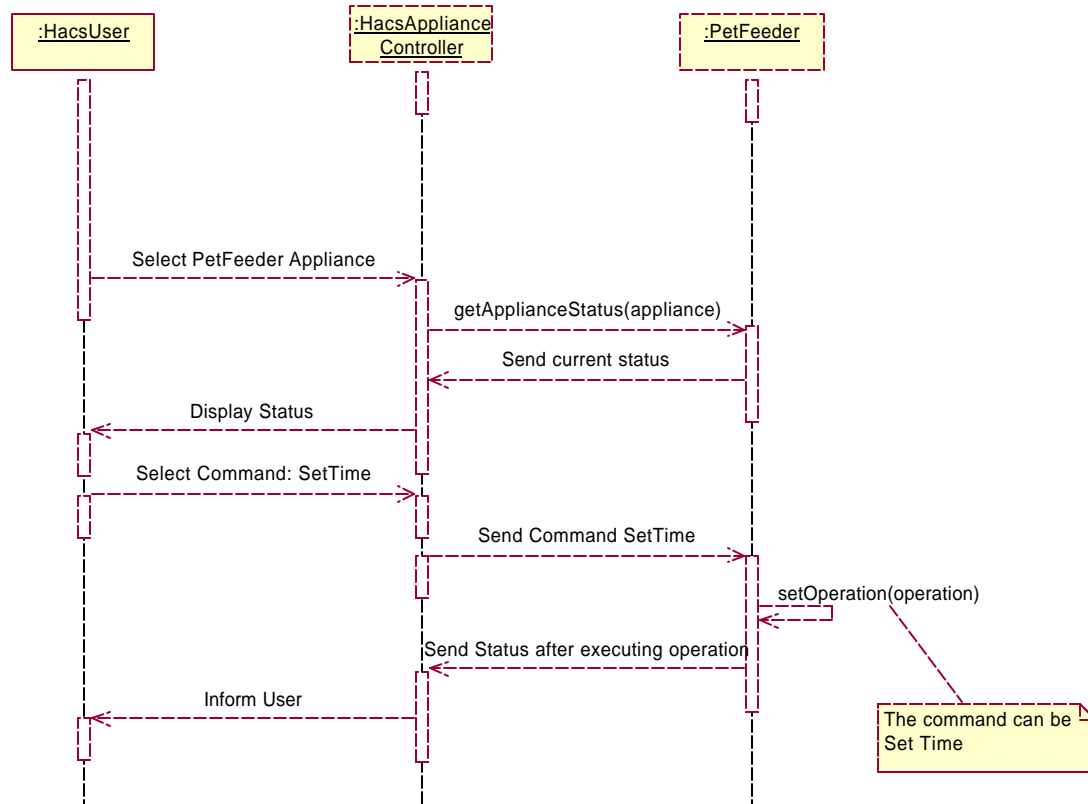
:HacsUser

:HacsAppliance Controller

:PetFeeder

Select PetFeeder Appliance

getApplianceStatus(appliance)

Send current status

Display Status

Select Command: SetTime

Send Command SetTime

setOperation(operation)

Send Status after executing operation

Inform User

The command can be Set Time